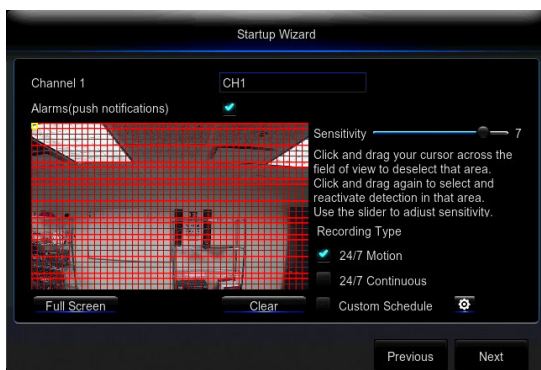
Startup Wizard

Channel 1

CH1

Alarms(push notifications)

Sensitivity 7

Click and drag your cursor across the field of view to deselect that area. Click and drag again to select and reactivate detection in that area. Use the slider to adjust sensitivity.

Recording Type

24/7 Motion

24/7 Continuous

Custom Schedule

Full Screen

Clear

Previous

Next